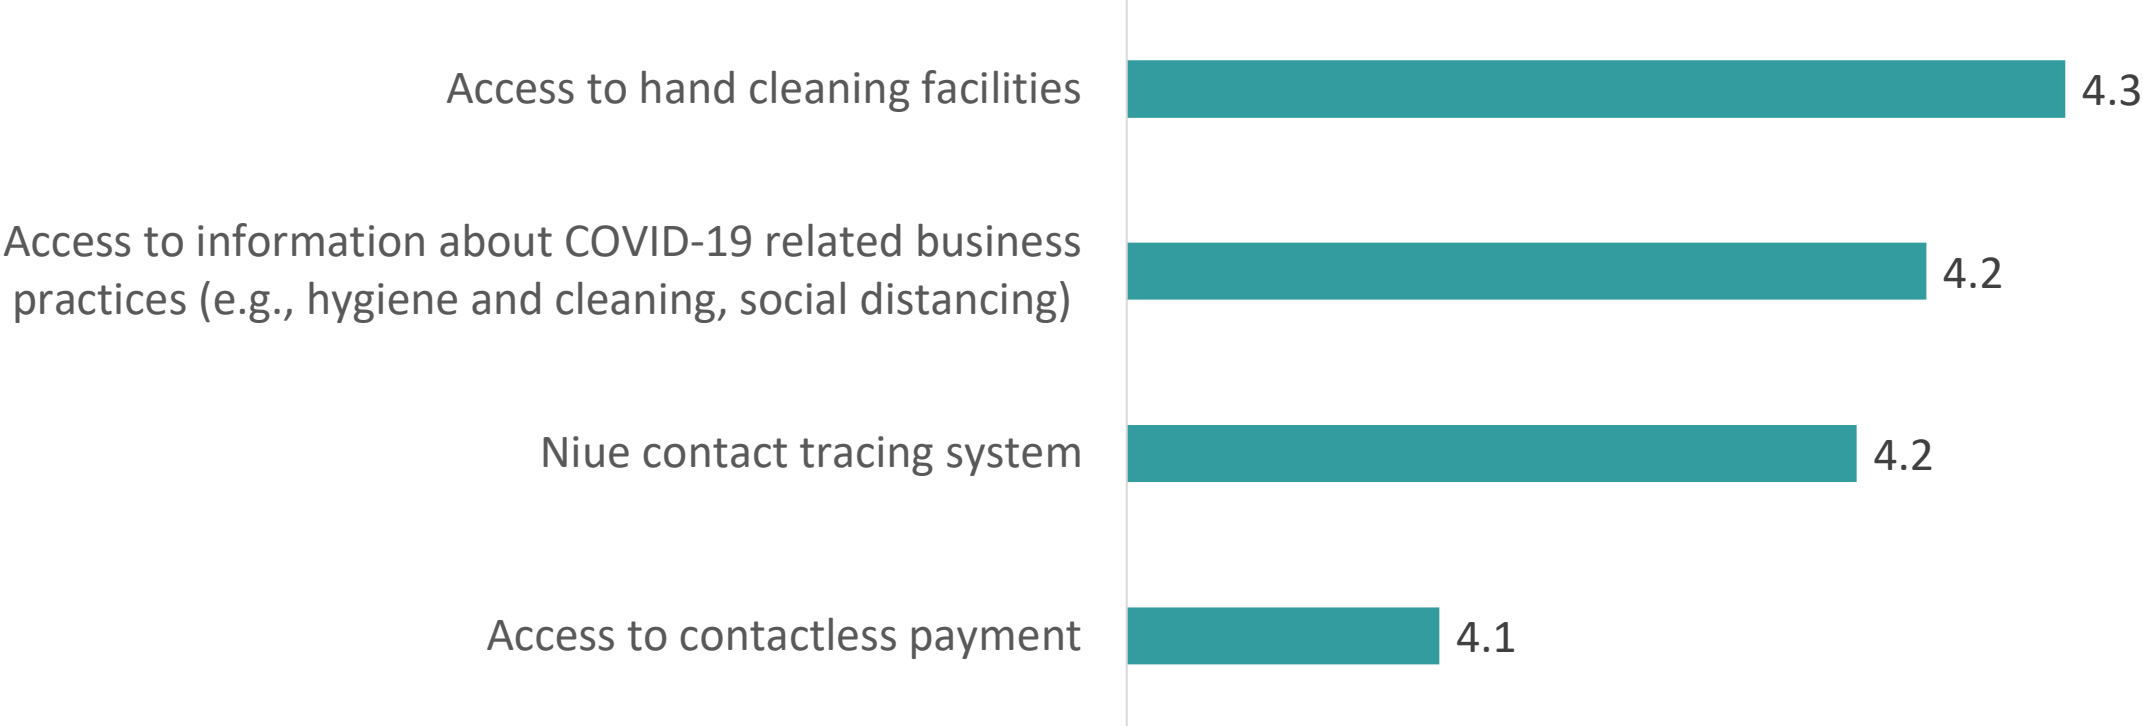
Access to hand cleaning facilities 4.3

Access to information about COVID-19 related business practices (e.g., hygiene and cleaning, social distancing) 4.2

Niue contact tracing system 4.2

Access to contactless payment 4.1